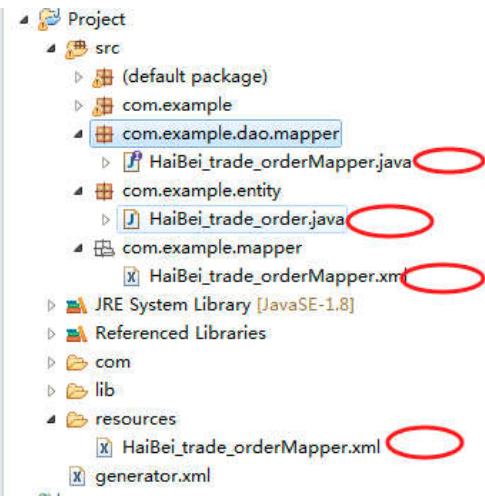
Project
src
(default package)
com.example
com.example.dao.mapper
HaiBei_trade_orderMapper.java
com.example.entity
HaiBei_trade_order.java
com.example.mapper
HaiBei_trade_orderMapper.xml
JRE System Library [JavaSE-1.8]
Referenced Libraries
com
lib
resources
HaiBei_trade_orderMapper.xml
generator.xml